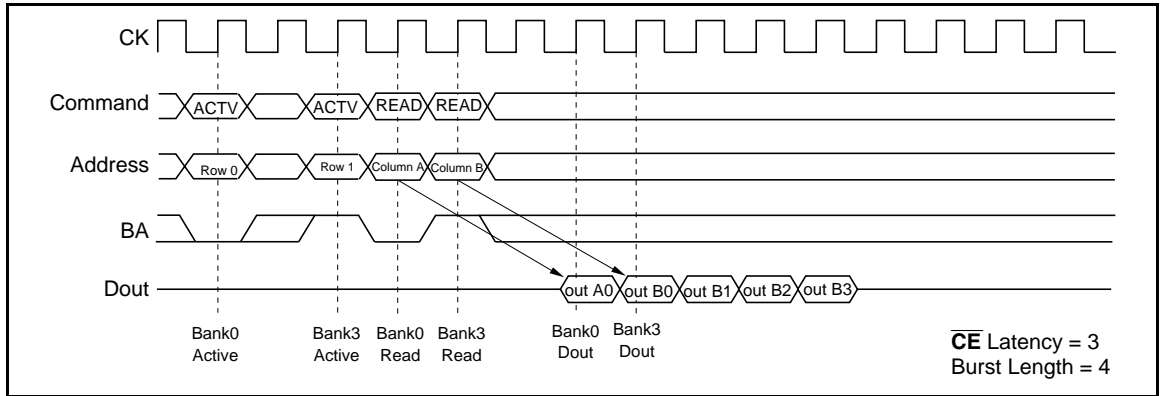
CK

Command ACTV ACTV READ READ

Address Row 0 Row 1 Column A Column B

BA

Dout out A0 out B0 out B1 out B2 out B3

Bank0 Active

Bank3 Active

Bank0 Read

Bank3 Read

Bank0 Dout

Bank3 Dout

$\overline{\textbf{CE}}$ Latency = 3
Burst Length = 4